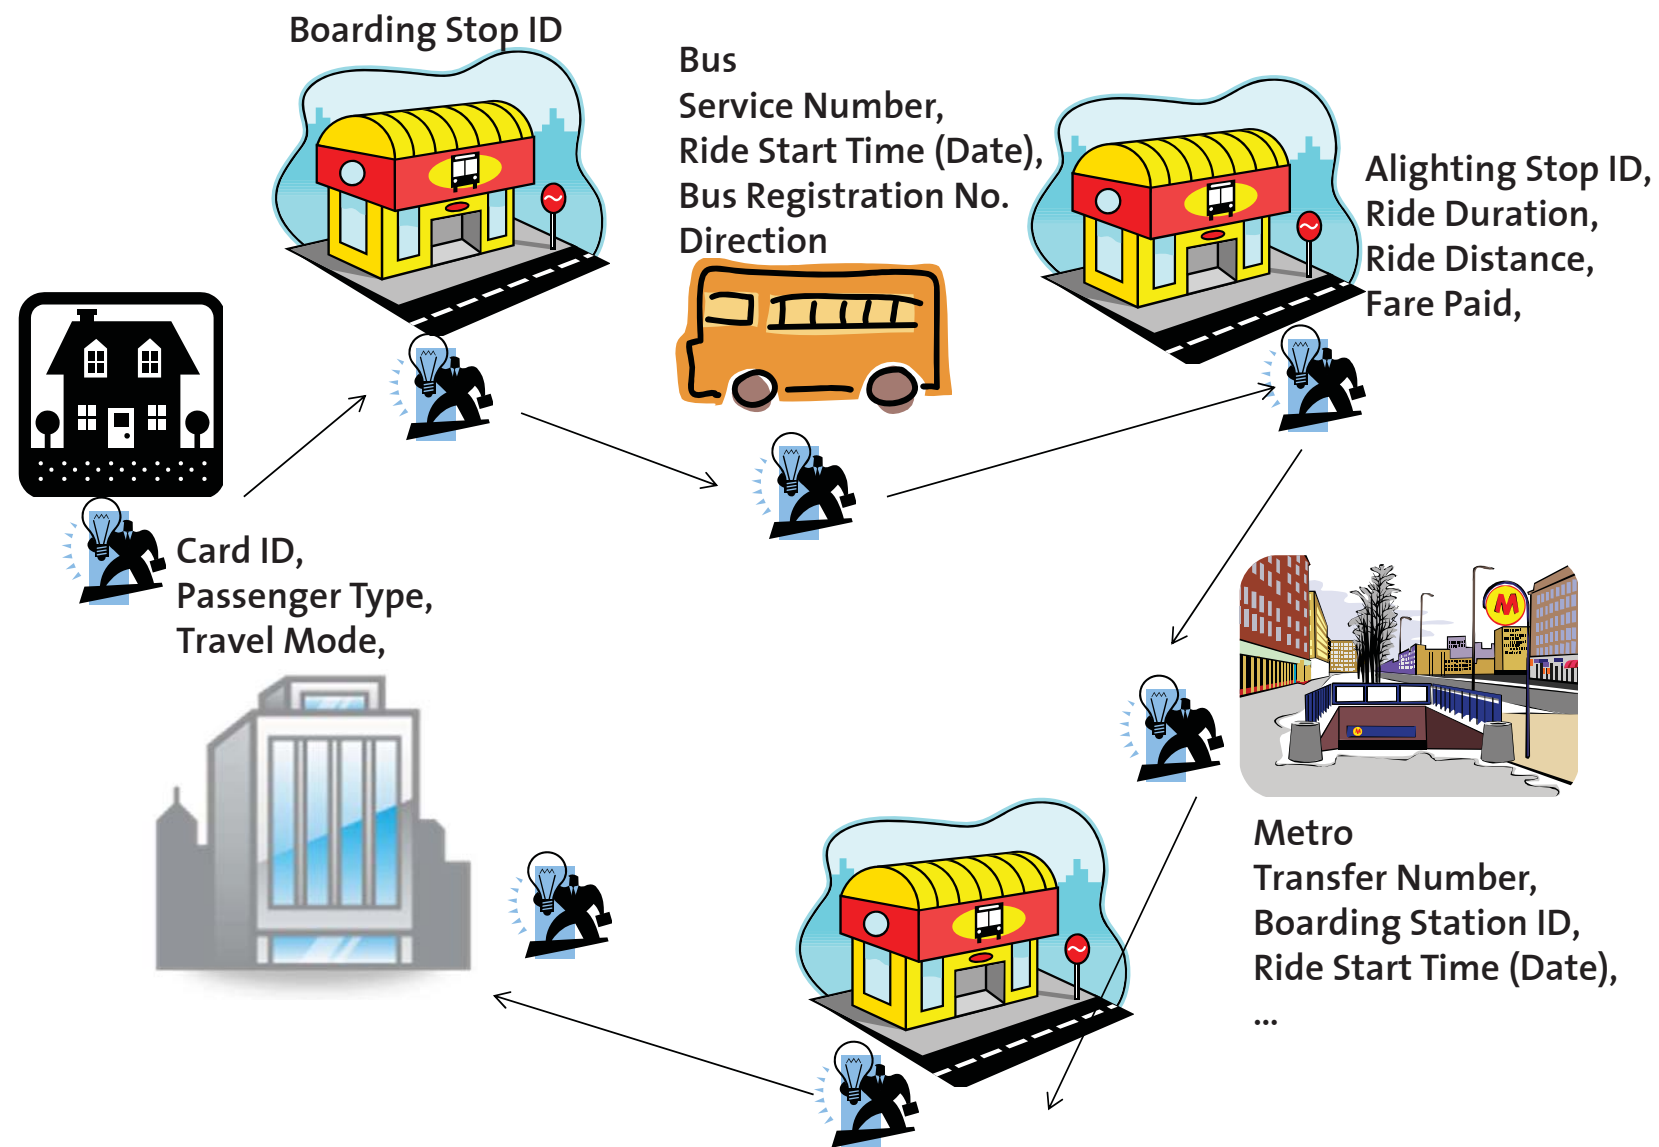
Boarding Stop ID

Bus
Service Number,
Ride Start Time (Date),
Bus Registration No.
Direction

Alighting Stop ID,
Ride Duration,
Ride Distance,
Fare Paid,

Card ID,
Passenger Type,
Travel Mode,

M

Metro
Transfer Number,
Boarding Station ID,
Ride Start Time (Date),
...